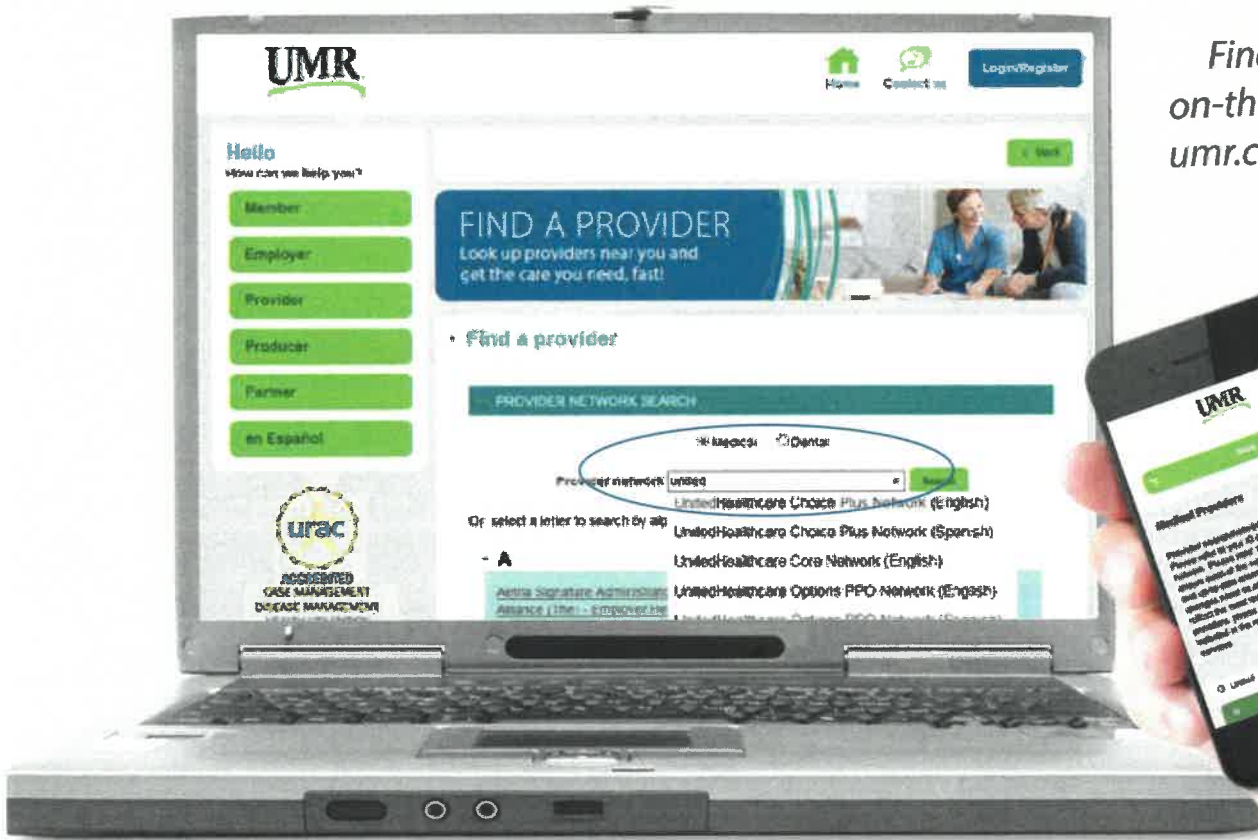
Find
on-th
umr.c

UMR

Home Contact us Login/Register

Hello
How can we help you?

Member
Employer
Provider
Producer
Partner
en Español

urac
ACCREDITED
CASE MANAGEMENT
DISEASE MANAGEMENT
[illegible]

< Back

FIND A PROVIDER
Look up providers near you and get the care you need, fast!

• Find a provider

PROVIDER NETWORK SEARCH

Medical Dental

Provider network united Search

Or select a letter to search by alp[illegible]

- A

Aetna Signature Administrat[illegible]
Alliance (The) - Employer He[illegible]

UnitedHealthcare Choice Plus Network (English)
UnitedHealthcare Choice Plus Network (Spanish)
UnitedHealthcare Core Network (English)
UnitedHealthcare Options PPO Network (English)
UnitedHealthcare Options PPO Network (Spanish)

UMR
Medical Providers
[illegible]